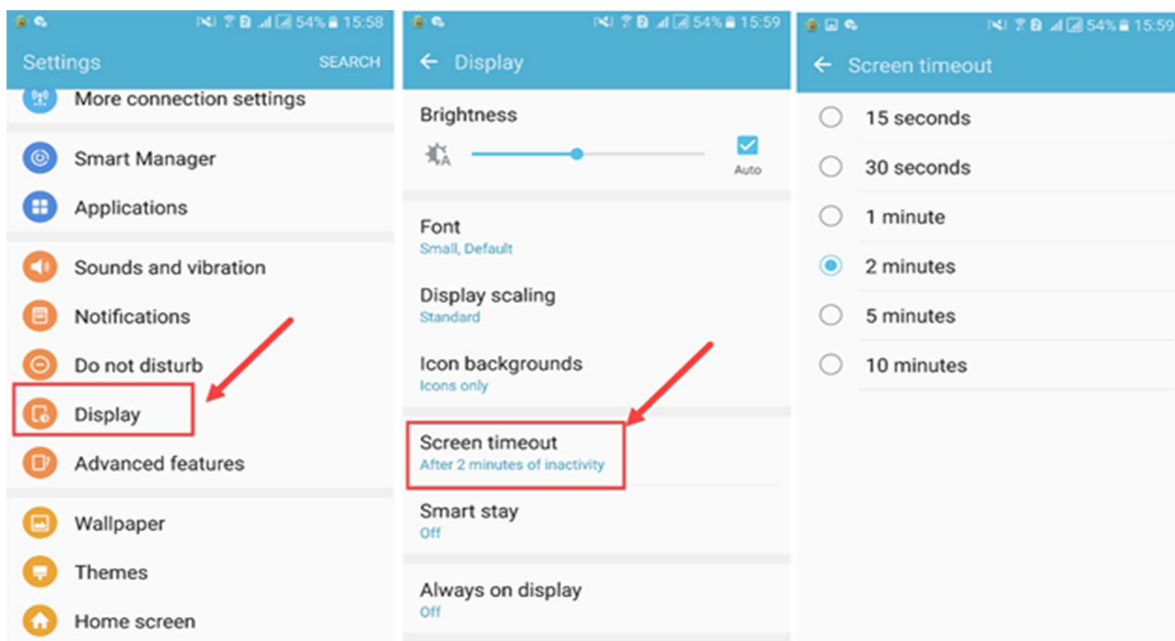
54% 15:58

Settings SEARCH

More connection settings

Smart Manager

Applications

Sounds and vibration

Notifications

Do not disturb

Display

Advanced features

Wallpaper

Themes

Home screen

54% 15:59

← Display

Brightness

Auto

Font
Small, Default

Display scaling
Standard

Icon backgrounds
Icons only

Screen timeout
After 2 minutes of inactivity

Smart stay
Off

Always on display
Off

54% 15:59

← Screen timeout

15 seconds

30 seconds

1 minute

2 minutes

5 minutes

10 minutes